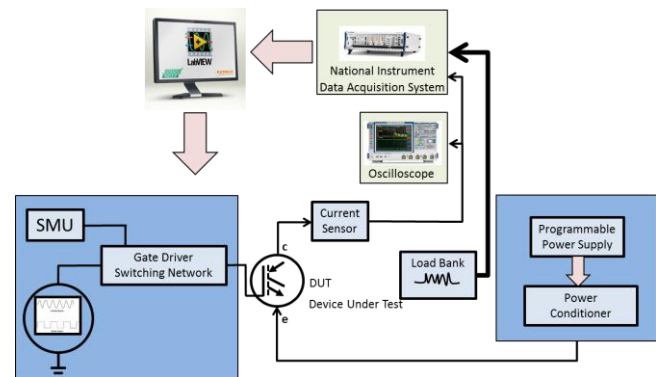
LabVIEW

National Instrument Data Acquisition System

Oscilloscope

SMU

Gate Driver Switching Network

Current Sensor

c

DUT

Device Under Test

e

Load Bank

Programmable Power Supply

Power Conditioner